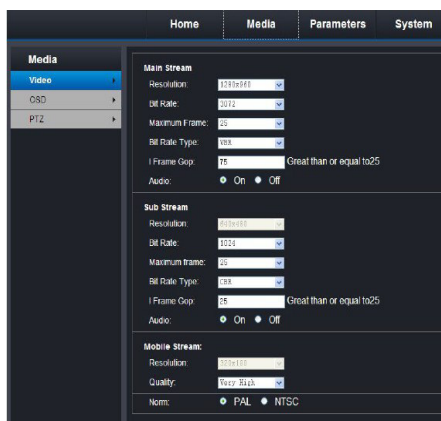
Home | Media | Parameters | System

Media
Video
OSD
PTZ

Main Stream
Resolution: 1280x960
Bit Rate: 2072
Maximum Frame: 25
Bit Rate Type: VBR
I Frame Gop: 75 Great than or equal to25
Audio: On Off

Sub Stream
Resolution: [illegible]
Bit Rate: 1024
Maximum frame: 25
Bit Rate Type: CBR
I Frame Gop: 25 Great than or equal to25
Audio: On Off

Mobile Stream:
Resolution: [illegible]
Quality: Very High
Norm: PAL NTSC